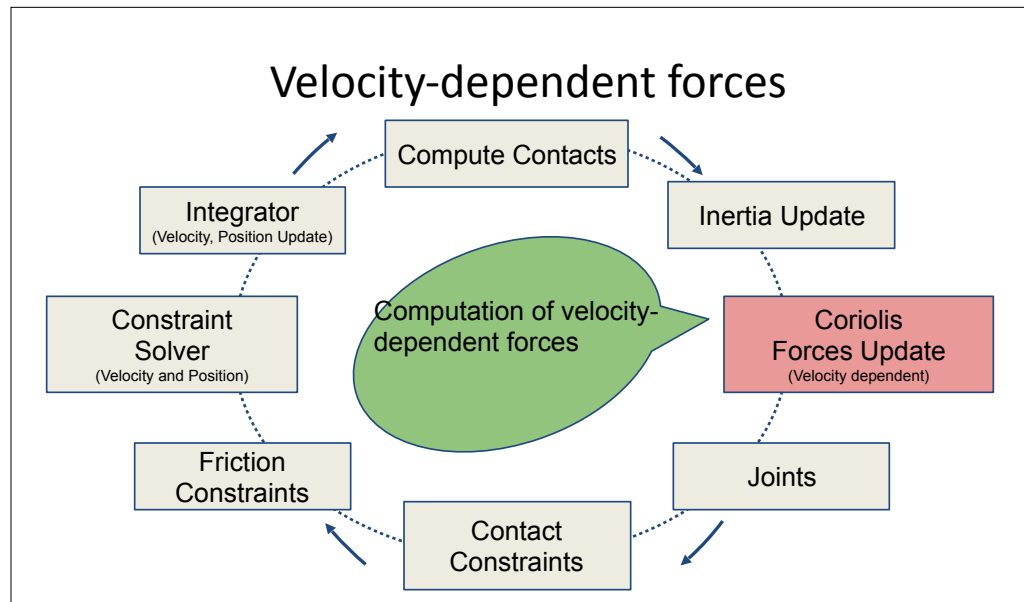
Velocity-dependent forces

Compute Contacts

Inertia Update

Coriolis Forces Update
(Velocity dependent)

Joints

Contact Constraints

Friction Constraints

Constraint Solver
(Velocity and Position)

Integrator
(Velocity, Position Update)

Computation of velocity-dependent forces